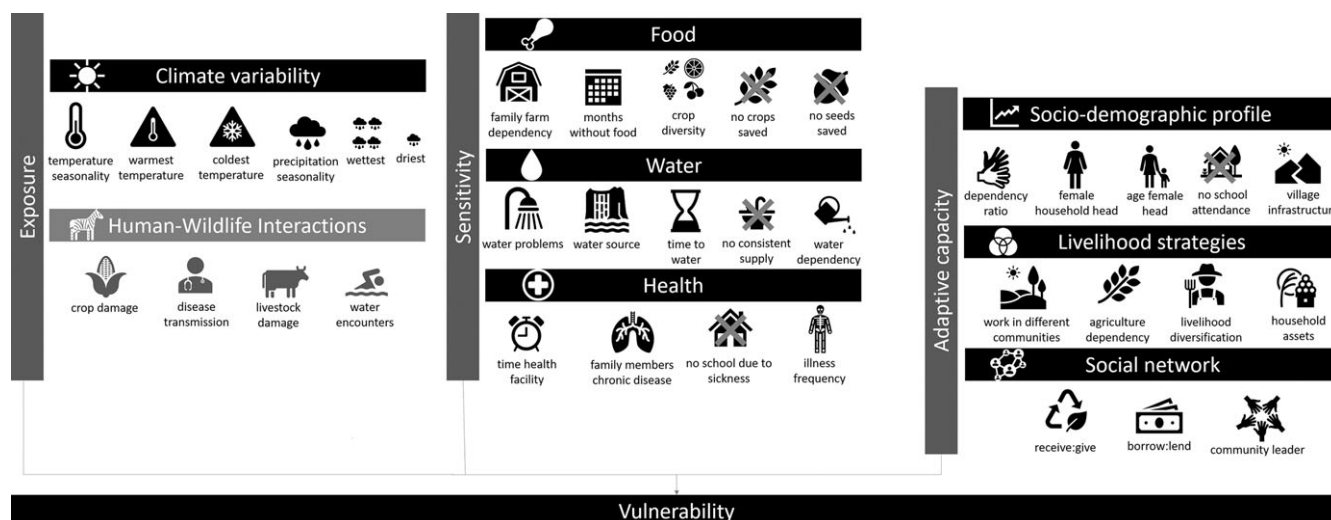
Exposure

Climate variability

temperature seasonality
warmest temperature
coldest temperature
precipitation seasonality
wettest
driest

Human-Wildlife Interactions

crop damage
disease transmission
livestock damage
water encounters

Sensitivity

Food

family farm dependency
months without food
crop diversity
no crops saved
no seeds saved

Water

water problems
water source
time to water
no consistent supply
water dependency

Health

time health facility
family members chronic disease
no school due to sickness
illness frequency

Adaptive capacity

Socio-demographic profile

dependency ratio
female household head
age female head
no school attendance
village infrastructur

Livelihood strategies

work in different communities
agriculture dependency
livelihood diversification
household assets

Social network

receive:give
borrow:lend
community leader

Vulnerability